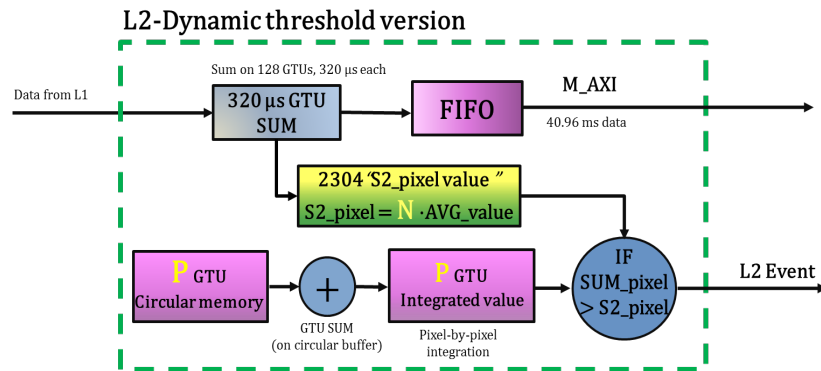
L2-Dynamic threshold version

Data from L1

Sum on 128 GTUs, 320 µs each

320 µs GTU SUM

FIFO

M_AXI

40.96 ms data

2304 'S2_pixel value "

S2_pixel = N · AVG_value

P GTU Circular memory

+

GTU SUM (on circular buffer)

P GTU Integrated value

Pixel-by-pixel integration

IF SUM_pixel > S2_pixel

L2 Event